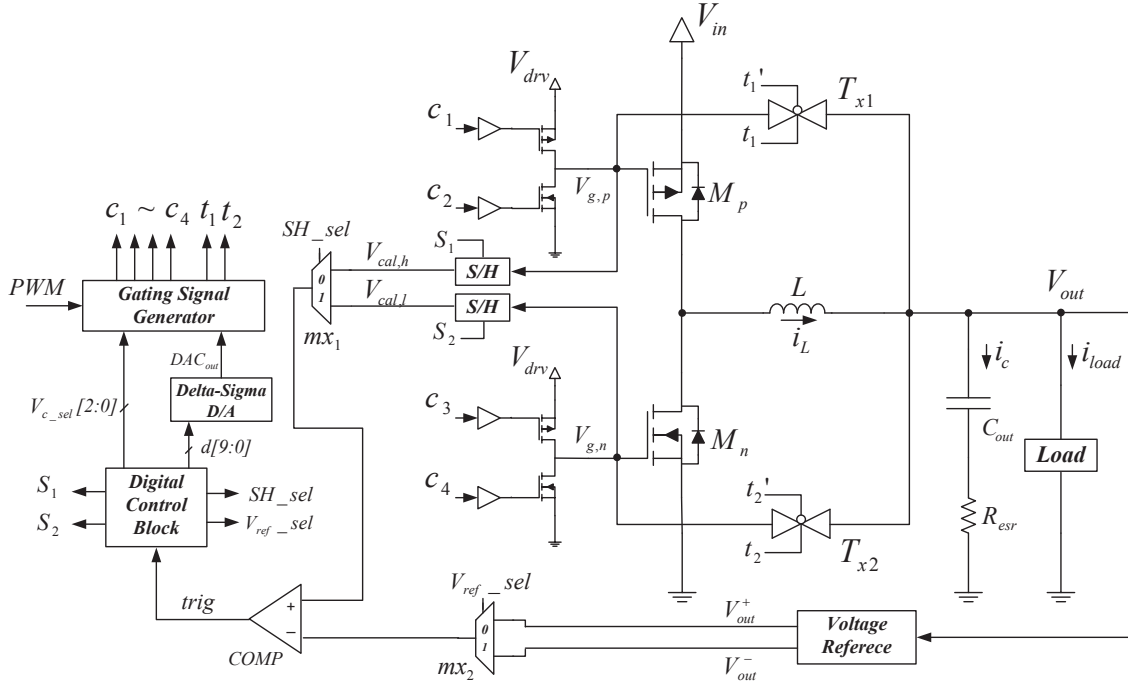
$V_{in}$
$V_{drv}$
$t_1$'
$T_{x1}$
$c_1$
$t_1$
$c_2$
$V_{g,p}$
$M_p$
$c_1 \sim c_4 \; t_1 \, t_2$
$SH\_sel$
$V_{cal,h}$
$S_1$
S/H
$L$
$V_{out}$
PWM
Gating Signal Generator
0
1
$V_{cal,l}$
S/H
$i_L$
$mx_1$
$S_2$
$DAC_{out}$
$V_{drv}$
$i_c$
$i_{load}$
Delta-Sigma D/A
$V_{c\_sel}$ [2:0]
$c_3$
$V_{g,n}$
$M_n$
$C_{out}$
d[9:0]
Load
$S_1$
Digital Control Block
$SH\_sel$
$c_4$
$S_2$
$V_{ref}\_sel$
$t_2$'
$R_{esr}$
$t_2$
$T_{x2}$
$V_{ref}\_sel$
trig
+
−
0
1
$V_{out}^+$
Voltage Referece
COMP
$mx_2$
$V_{out}^-$